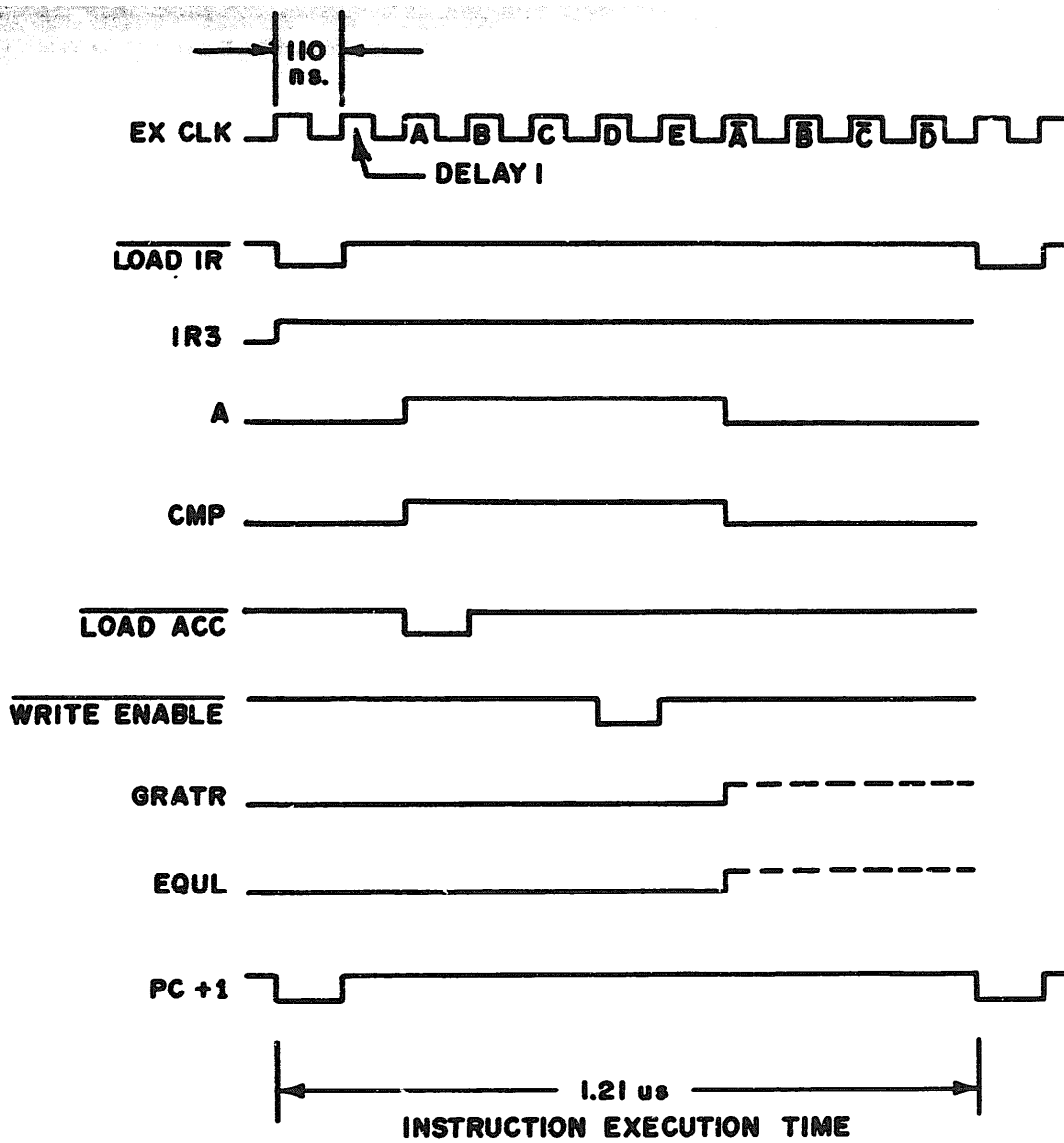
110 ns.

EX CLK A B C D E $\overline{A}$ $\overline{B}$ $\overline{C}$ $\overline{D}$

DELAY I

$\overline{\text{LOAD IR}}$

IR3

A

CMP

$\overline{\text{LOAD ACC}}$

$\overline{\text{WRITE ENABLE}}$

GRATR

EQUL

PC +1

1.21 us

INSTRUCTION EXECUTION TIME